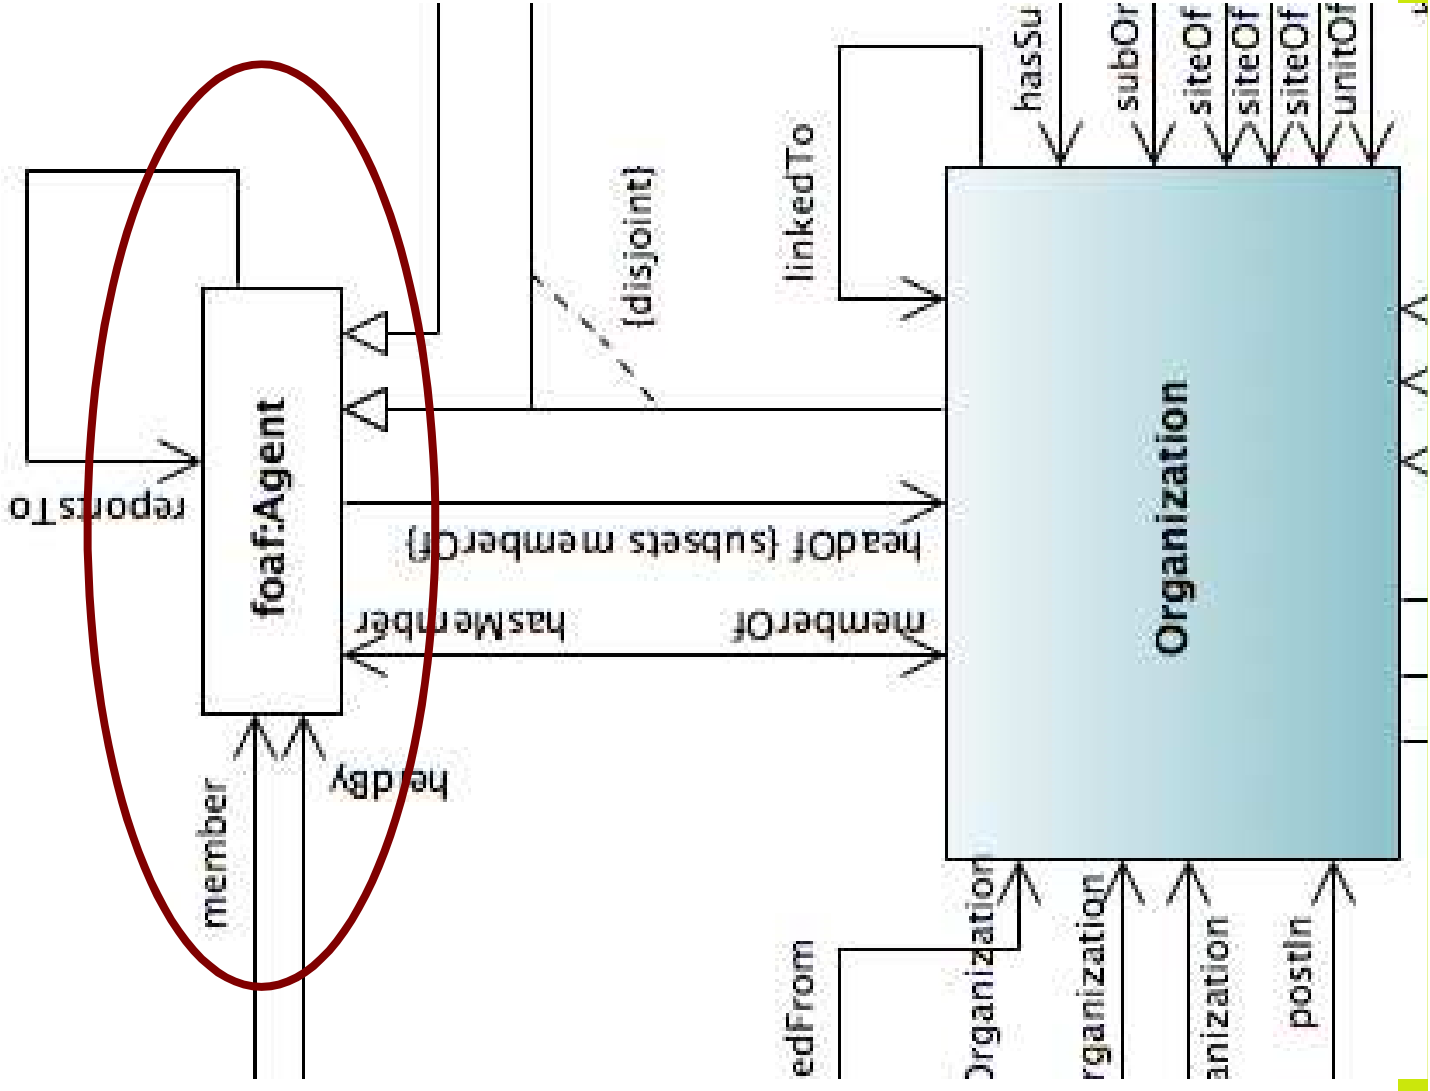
reportsTo

foaf:Agent

member

headBy

{disjoint}

headOf {subsets memberOf}

hasMember

memberOf

linkedTo

hasSu

subOr

siteOf

siteOf

siteOf

unitOf

Organization

edFrom

Organization

rganization

anization

postIn